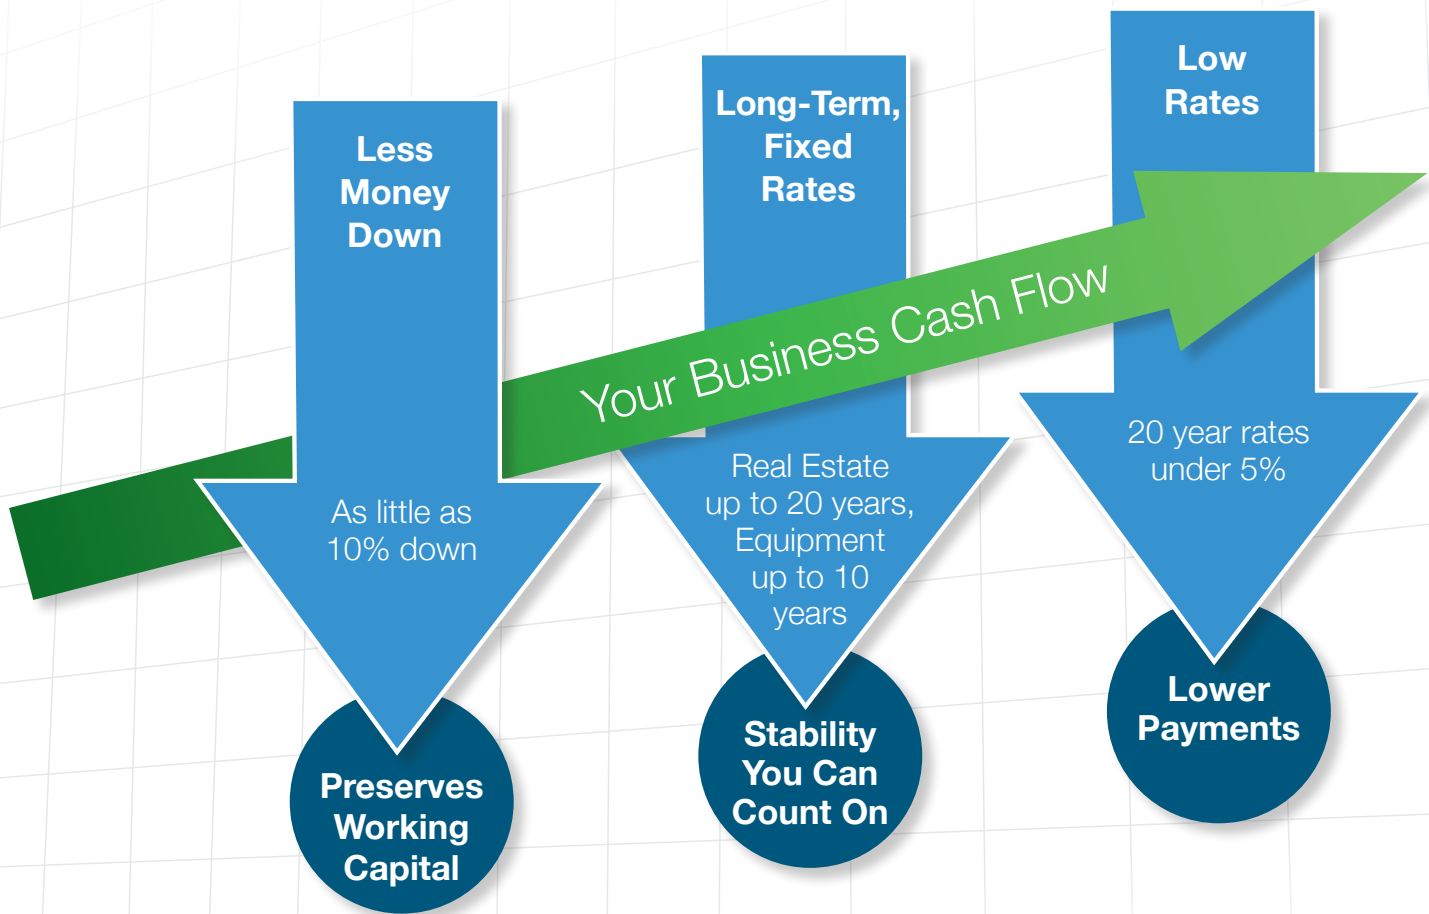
Less Money Down

As little as 10% down

Preserves Working Capital

Long-Term, Fixed Rates

Real Estate up to 20 years, Equipment up to 10 years

Stability You Can Count On

Low Rates

20 year rates under 5%

Lower Payments

Your Business Cash Flow